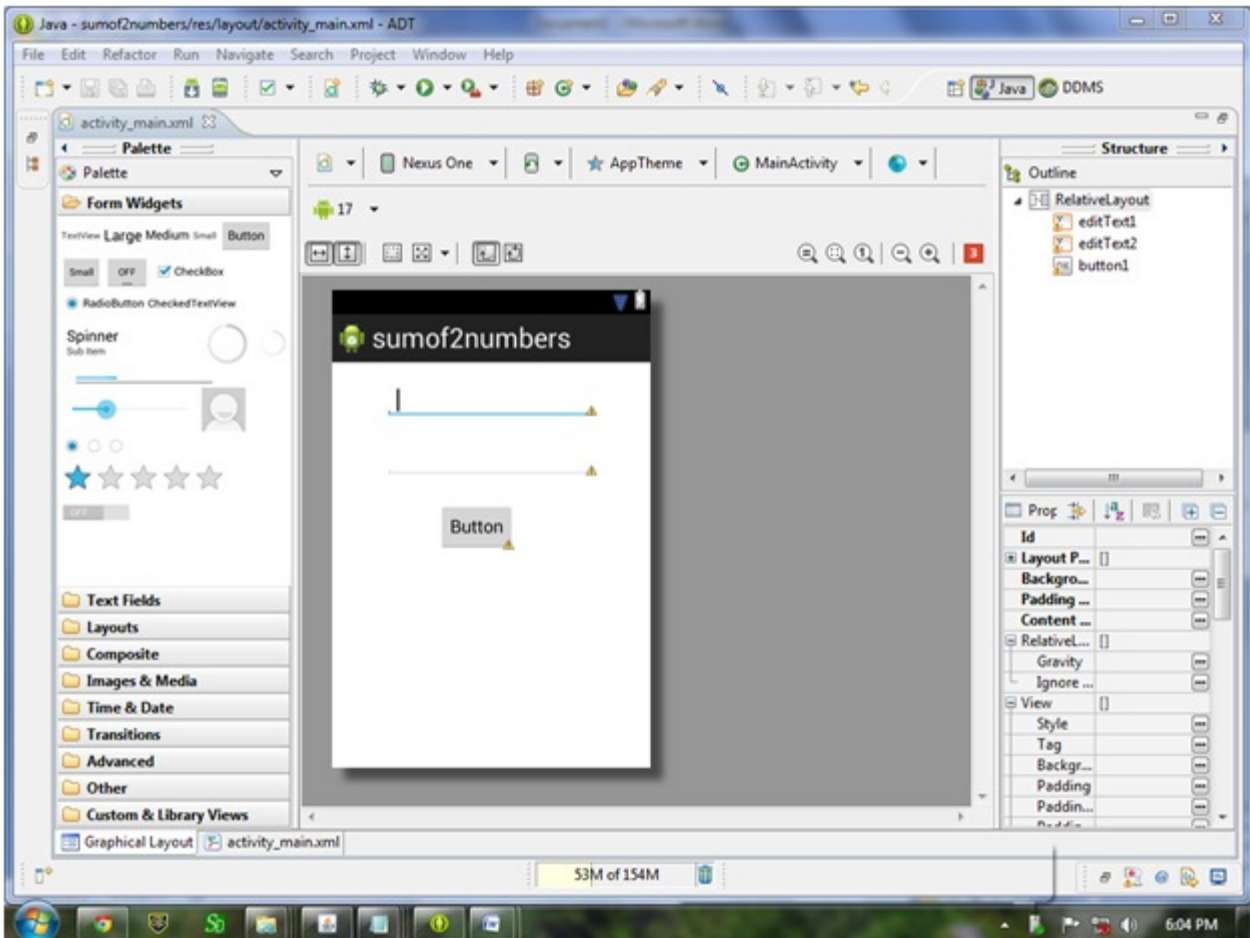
Java - sumof2numbers/res/layout/activity_main.xml - ADT

File Edit Refactor Run Navigate Search Project Window Help

Java DDMS

activity_main.xml

Palette

Palette

Form Widgets

TextView Large Medium Small Button

Small OFF CheckBox

RadioButton CheckedTextView

Spinner
Sub Item

OFF

Text Fields
Layouts
Composite
Images & Media
Time & Date
Transitions
Advanced
Other
Custom & Library Views

Nexus One AppTheme MainActivity

17

sumof2numbers

Button

Structure

Outline

RelativeLayout
editText1
editText2
button1

Prop

| | |
|---|---|
| Id | |
| Layout P... | [] |
| Backgro... | |
| Padding ... | |
| Content ... | |
| RelativeL... | [] |
| Gravity | |
| Ignore ... | |
| View | [] |
| Style | |
| Tag | |
| Backgr... | |
| Padding | |
| Paddin... | |

Graphical Layout activity_main.xml

53M of 154M

6:04 PM